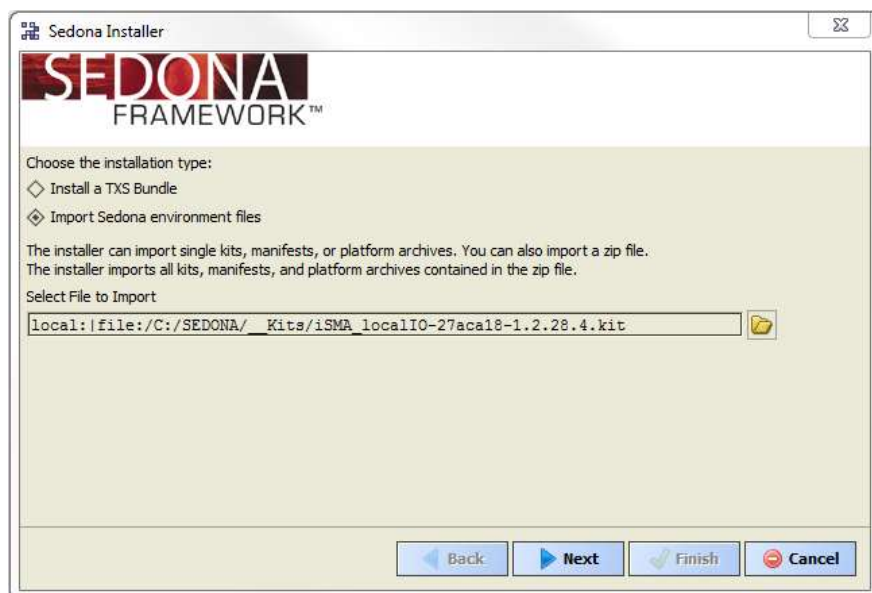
Sedona Installer

SEDONA FRAMEWORK™

Choose the installation type:

Install a TXS Bundle

Import Sedona environment files

The installer can import single kits, manifests, or platform archives. You can also import a zip file. The installer imports all kits, manifests, and platform archives contained in the zip file.

Select File to Import

local:|file:/C:/SEDONA/__Kits/iSMA_localIO-27aca18-1.2.28.4.kit

Back Next Finish Cancel